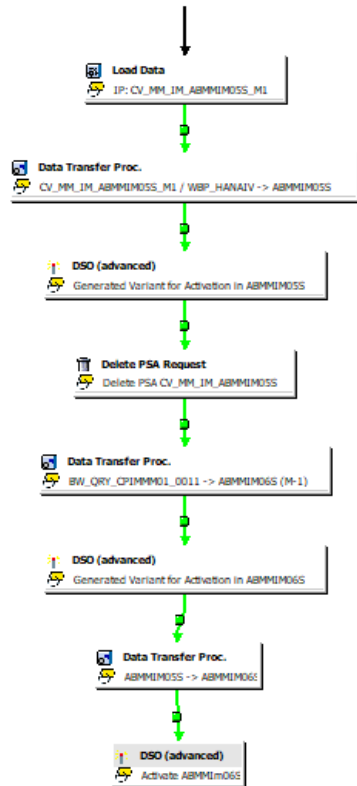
Load Data
IP: CV_MM_IM_ABMMIM05S_M1

Data Transfer Proc.
CV_MM_IM_ABMMIM05S_M1 / WBP_HANAIV -> ABMMIM05S

DSO (advanced)
Generated Variant for Activation in ABMMIM05S

Delete PSA Request
Delete PSA CV_MM_IM_ABMMIM05S

Data Transfer Proc.
BW_QRY_CPIMMM01_0011 -> ABMMIM06S (M-1)

DSO (advanced)
Generated Variant for Activation in ABMMIM06S

Data Transfer Proc.
ABMMIM05S -> ABMMIM06S

DSO (advanced)
Activate ABMMIm06S